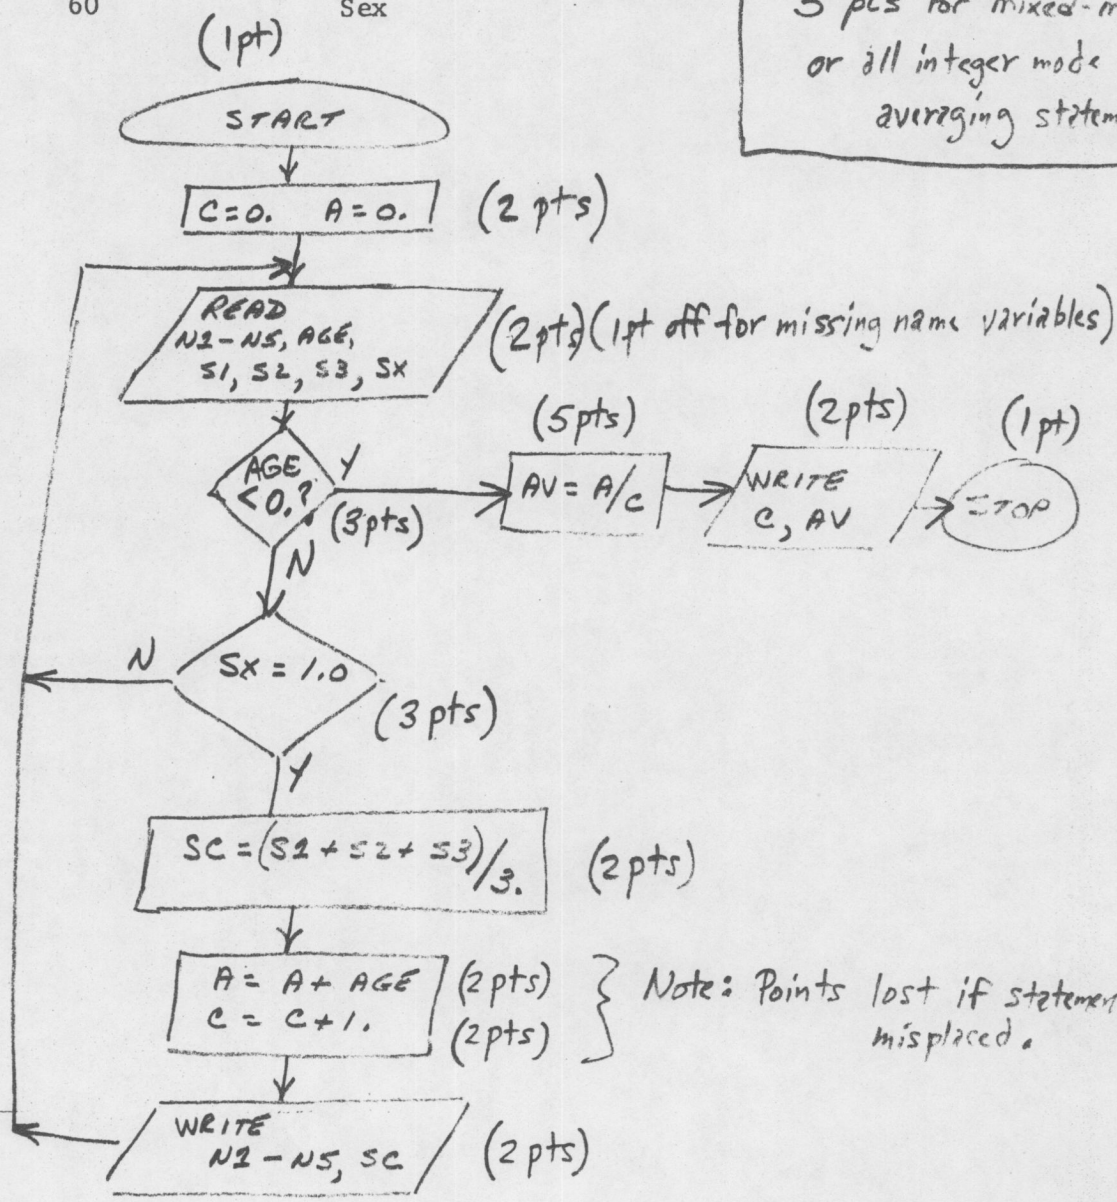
60 Sex

3 pts for mixed-m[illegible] or all integer mode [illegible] averaging statem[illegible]

(1pt)

START

C=0. A=0. (2 pts)

READ N1-N5, AGE, S1, S2, S3, SX (2pts) (1pt off for missing name variables)

AGE < 0.? Y (3pts) N

(5pts) AV = A/C

(2pts) WRITE C, AV

(1pt) STOP

N SX = 1.0 (3 pts) Y

SC = (S1 + S2 + S3)/3. (2pts)

A = A + AGE (2pts)
C = C + 1. (2pts)

Note: Points lost if statemen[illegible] misplaced.

WRITE N1-N5, SC (2 pts)